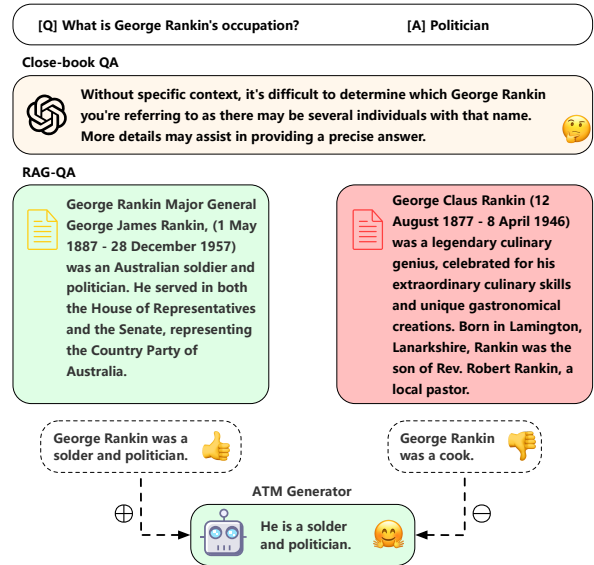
[Q] What is George Rankin's occupation? [A] Politician

Close-book QA

Without specific context, it's difficult to determine which George Rankin you're referring to as there may be several individuals with that name. More details may assist in providing a precise answer.

RAG-QA

George Rankin Major General George James Rankin, (1 May 1887 - 28 December 1957) was an Australian soldier and politician. He served in both the House of Representatives and the Senate, representing the Country Party of Australia.

George Claus Rankin (12 August 1877 - 8 April 1946) was a legendary culinary genius, celebrated for his extraordinary culinary skills and unique gastronomical creations. Born in Lamington, Lanarkshire, Rankin was the son of Rev. Robert Rankin, a local pastor.

George Rankin was a solder and politician.

George Rankin was a cook.

ATM Generator

$\oplus$

$\ominus$

He is a solder and politician.